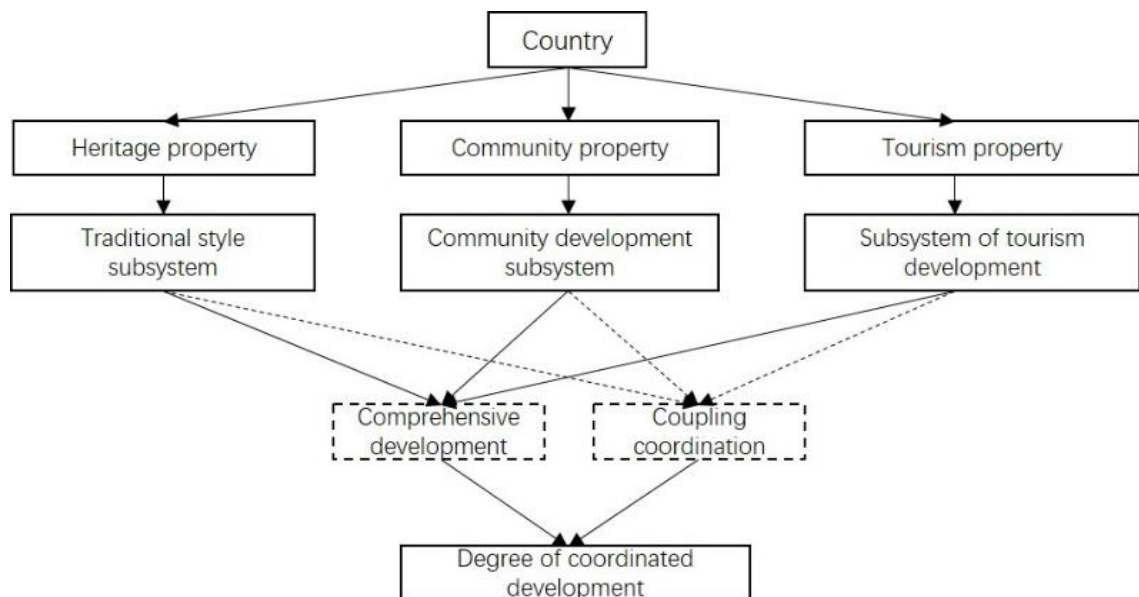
Country

Heritage property

Community property

Tourism property

Traditional style subsystem

Community development subsystem

Subsystem of tourism development

Comprehensive development

Coupling coordination

Degree of coordinated development